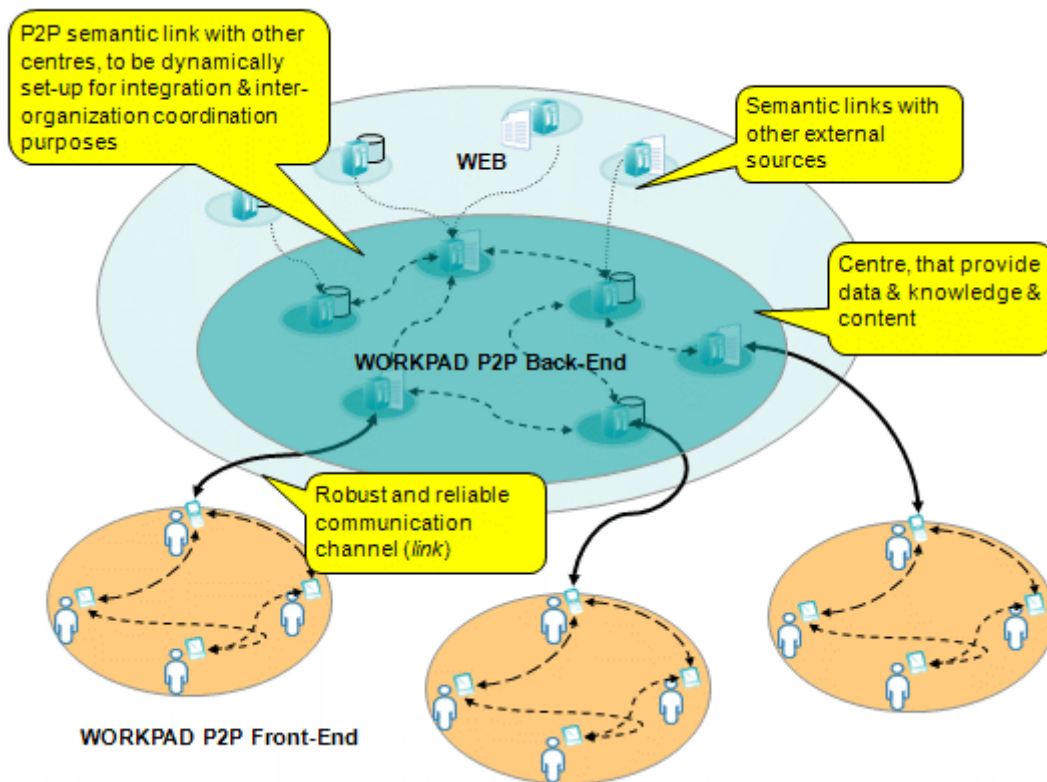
P2P semantic link with other centres, to be dynamically set-up for integration & inter-organization coordination purposes

Semantic links with other external sources

WEB

Centre, that provide data & knowledge & content

WORKPAD P2P Back-End

Robust and reliable communication channel (*link*)

WORKPAD P2P Front-End